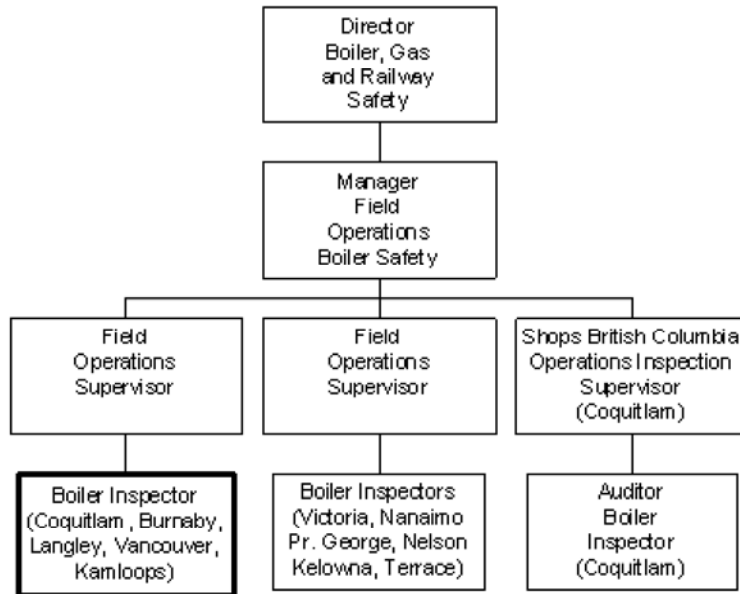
Director
Boiler, Gas
and Railway
Safety

Manager
Field
Operations
Boiler Safety

Field
Operations
Supervisor

Field
Operations
Supervisor

Shops British Columbia
Operations Inspection
Supervisor
(Coquitlam)

Boiler Inspector
(Coquitlam , Burnaby,
Langley, Vancouver,
Kamloops)

Boiler Inspectors
(Victoria, Nanaimo
Pr. George, Nelson
Kelowna, Terrace)

Auditor
Boiler
Inspector
(Coquitlam)